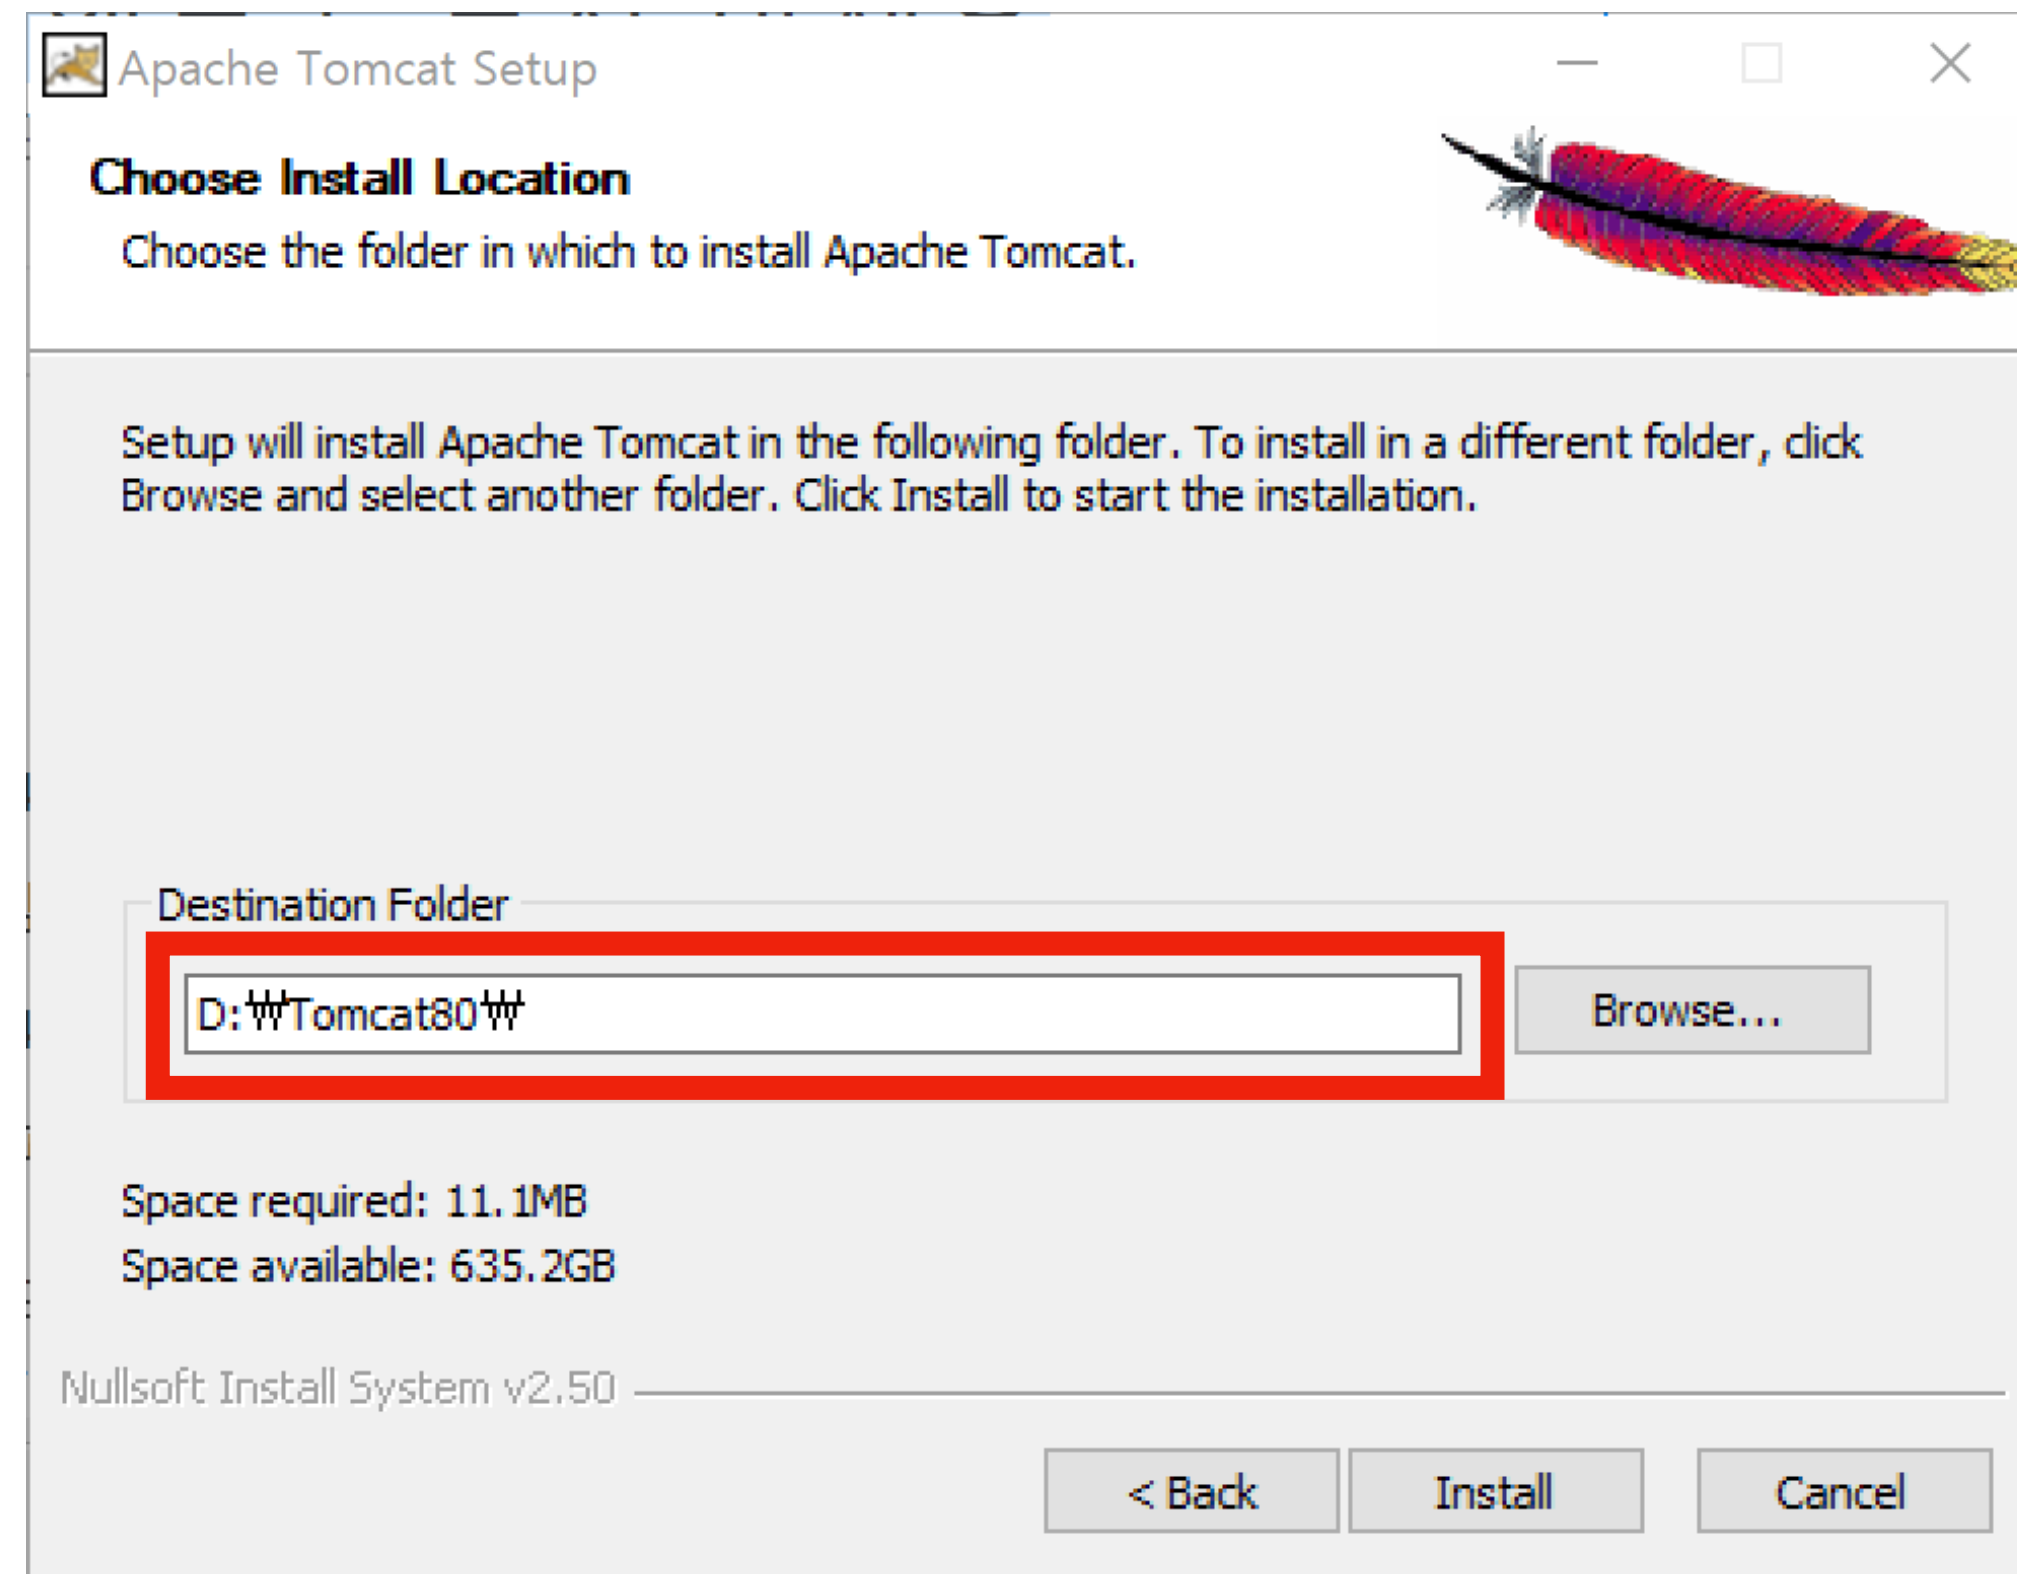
Apache Tomcat Setup

Choose Install Location

Choose the folder in which to install Apache Tomcat.

Setup will install Apache Tomcat in the following folder. To install in a different folder, click Browse and select another folder. Click Install to start the installation.

Destination Folder

D:₩Tomcat80₩

Browse...

Space required: 11.1MB

Space available: 635.2GB

Nullsoft Install System v2.50

< Back

Install

Cancel